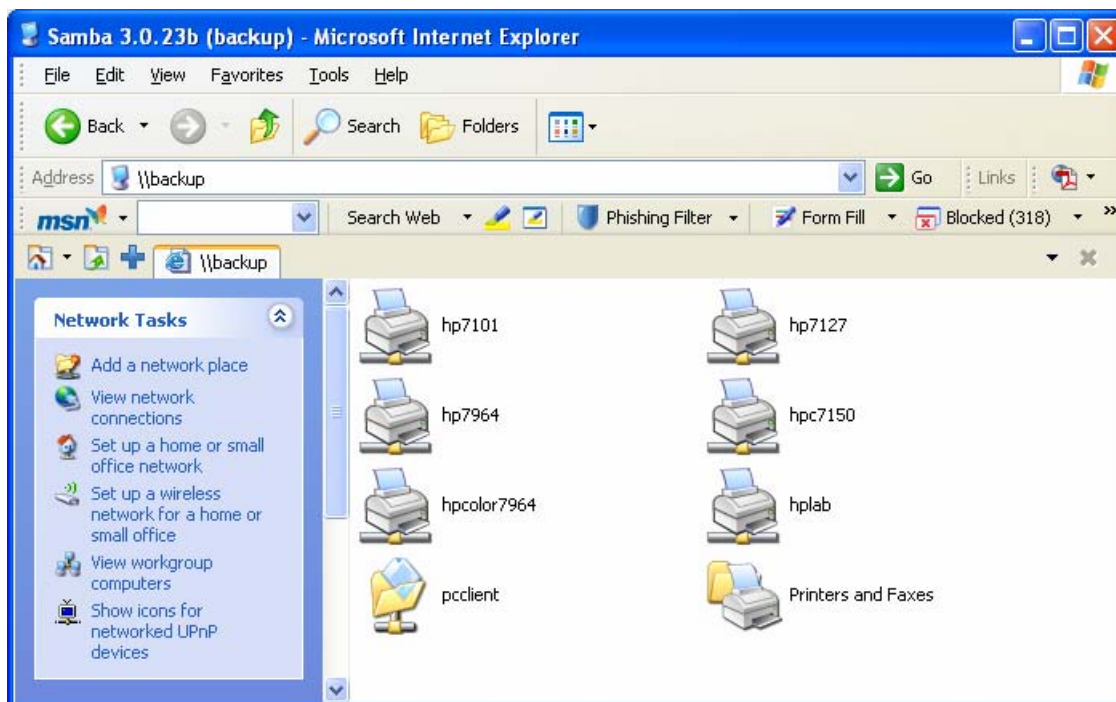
Samba 3.0.23b (backup) - Microsoft Internet Explorer

File Edit View Favorites Tools Help

Back Search Folders

Address \\backup Go Links

msn Search Web Phishing Filter Form Fill Blocked (318)

\\backup

Network Tasks

Add a network place

View network connections

Set up a home or small office network

Set up a wireless network for a home or small office

View workgroup computers

Show icons for networked UPnP devices

hp7101

hp7127

hp7964

hpc7150

hpcolor7964

hplab

pcclient

Printers and Faxes